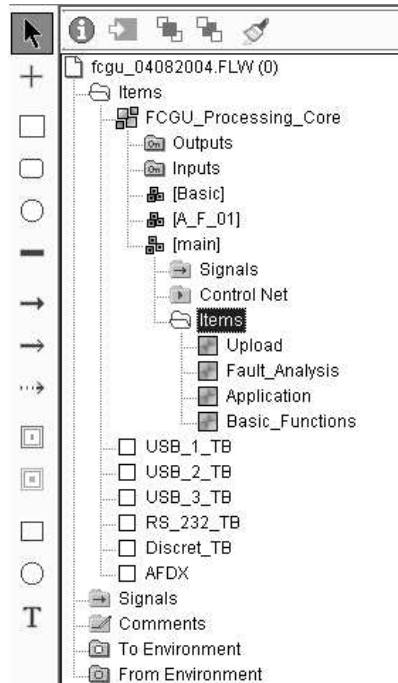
fcgu_04082004.FLW (0)
Items
FCGU_Processing_Core
Outputs
Inputs
[Basic]
[A_F_01]
[main]
Signals
Control Net
Items
Upload
Fault_Analysis
Application
Basic_Functions
USB_1_TB
USB_2_TB
USB_3_TB
RS_232_TB
Discret_TB
AFDX
Signals
Comments
To Environment
From Environment
T